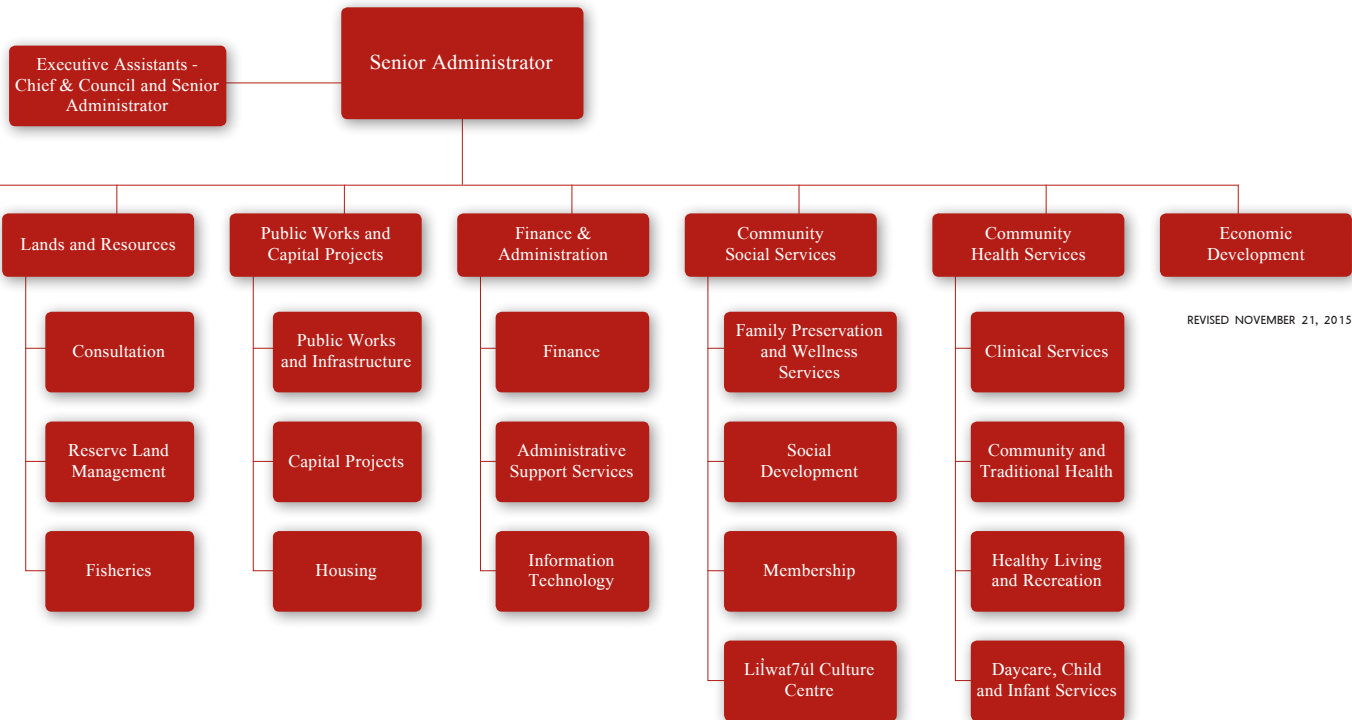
Senior Administrator

Executive Assistants - Chief & Council and Senior Administrator

Lands and Resources

Consultation

Reserve Land Management

Fisheries

Public Works and Capital Projects

Public Works and Infrastructure

Capital Projects

Housing

Finance & Administration

Finance

Administrative Support Services

Information Technology

Community Social Services

Family Preservation and Wellness Services

Social Development

Membership

Lil̓wat7úl Culture Centre

Community Health Services

Clinical Services

Community and Traditional Health

Healthy Living and Recreation

Daycare, Child and Infant Services

Economic Development

REVISED NOVEMBER 21, 2015